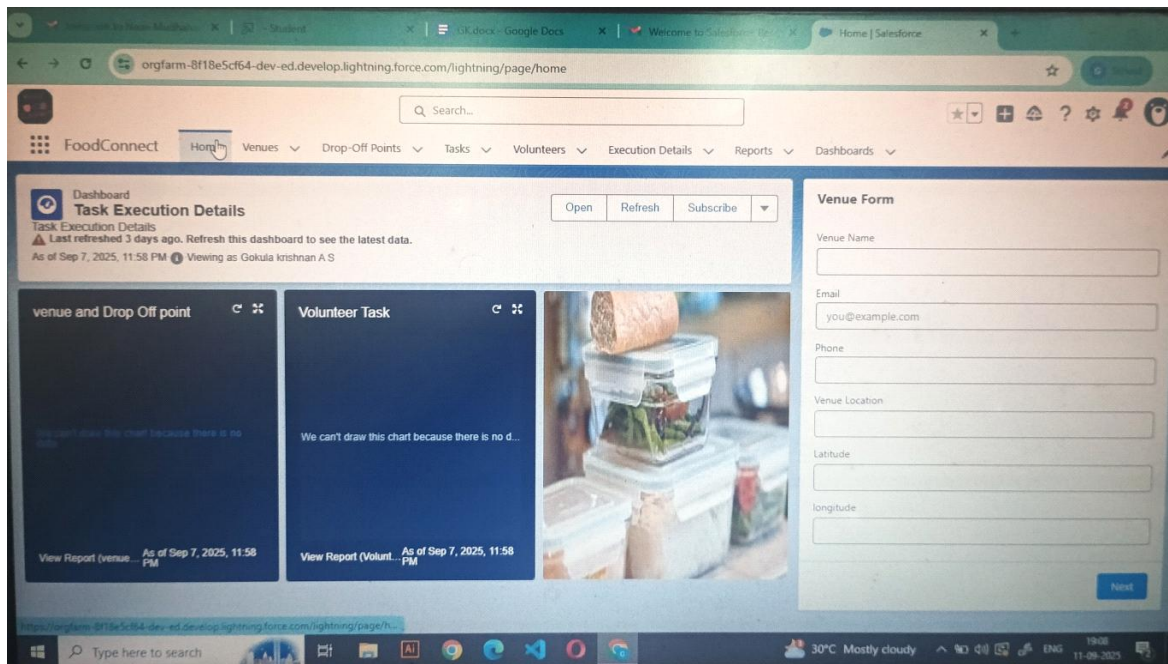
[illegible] | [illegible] - Student | GK.docx - Google Docs | Welcome to Salesforce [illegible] | Home | Salesforce

orgfarm-8f18e5cf64-dev-ed.develop.lightning.force.com/lightning/page/home

Search...

FoodConnect Home Venues Drop-Off Points Tasks Volunteers Execution Details Reports Dashboards

Dashboard
Task Execution Details
Task Execution Details
Last refreshed 3 days ago. Refresh this dashboard to see the latest data.
As of Sep 7, 2025, 11:58 PM Viewing as Gokula krishnan A S

Open Refresh Subscribe

venue and Drop Off point

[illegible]

View Report (venue... As of Sep 7, 2025, 11:58 PM

Volunteer Task

We can't draw this chart because there is no d...

View Report (Volunt... As of Sep 7, 2025, 11:58 PM

Venue Form

Venue Name

Email
you@example.com

Phone

Venue Location

Latitude

longitude

Next

https://orgfarm-8f18e5cf64-dev-ed.develop.lightning.force.com/lightning/page/h...

Type here to search

30°C Mostly cloudy ENG 19:08 11-09-2025